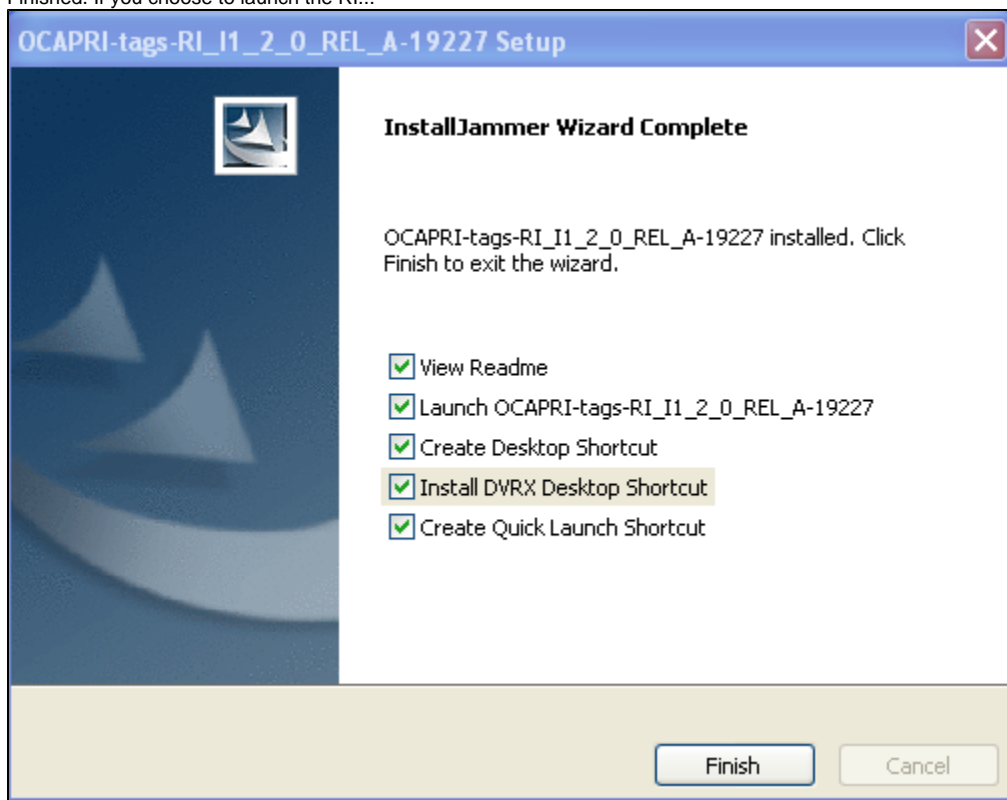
Finished. If you choose to launch the RI...

OCAPRI-tags-RI_I1_2_0_REL_A-19227 Setup

InstallJammer Wizard Complete

OCAPRI-tags-RI_I1_2_0_REL_A-19227 installed. Click Finish to exit the wizard.

View Readme
Launch OCAPRI-tags-RI_I1_2_0_REL_A-19227
Create Desktop Shortcut
Install DVRX Desktop Shortcut
Create Quick Launch Shortcut

Finish
Cancel